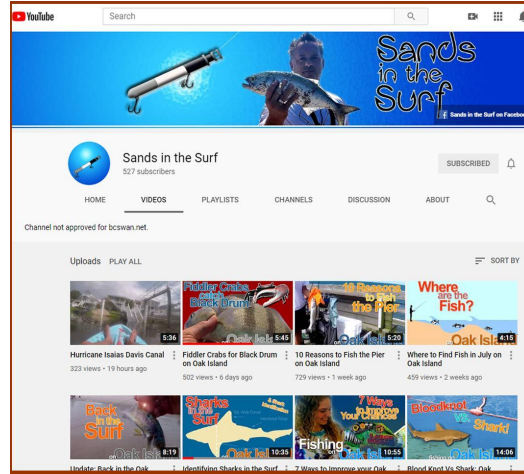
YouTube

Search

Sands in the Surf

Sands in the Surf on Facebook

Sands in the Surf
527 subscribers

SUBSCRIBED

HOME
VIDEOS
PLAYLISTS
CHANNELS
DISCUSSION
ABOUT

Channel not approved for bcswan.net.

Uploads PLAY ALL

SORT BY

5:36
Hurricane Isaias Davis Canal
323 views • 19 hours ago

Fiddler Crabs for Black Drum
5:45
Fiddler Crabs for Black Drum on Oak Island
502 views • 6 days ago

10 Reasons to Fish the Pier
5:20
10 Reasons to Fish the Pier on Oak Island
729 views • 1 week ago

Where are the Fish?
Oak Island
4:15
Where to Find Fish in July on Oak Island
459 views • 2 weeks ago

Back in the Surf
Oak Island
8:19
Update: Back in the Oak

Sharks in the Surf
10:35
Identifying Sharks in the Surf

7 Ways to Improve Your Chances
Fishing
10:55
7 Ways to Improve your Oak

Bloodknot Vs. Shark
14:06
Blood Knot Vs Shark: Oak